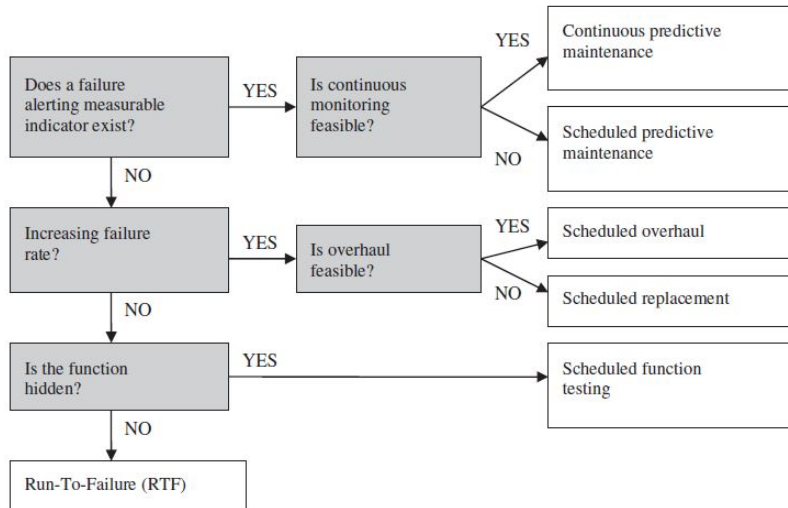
Does a failure alerting measurable indicator exist?

YES

Is continuous monitoring feasible?

YES

Continuous predictive maintenance

NO

Scheduled predictive maintenance

NO

Increasing failure rate?

YES

Is overhaul feasible?

YES

Scheduled overhaul

NO

Scheduled replacement

NO

Is the function hidden?

YES

Scheduled function testing

NO

Run-To-Failure (RTF)